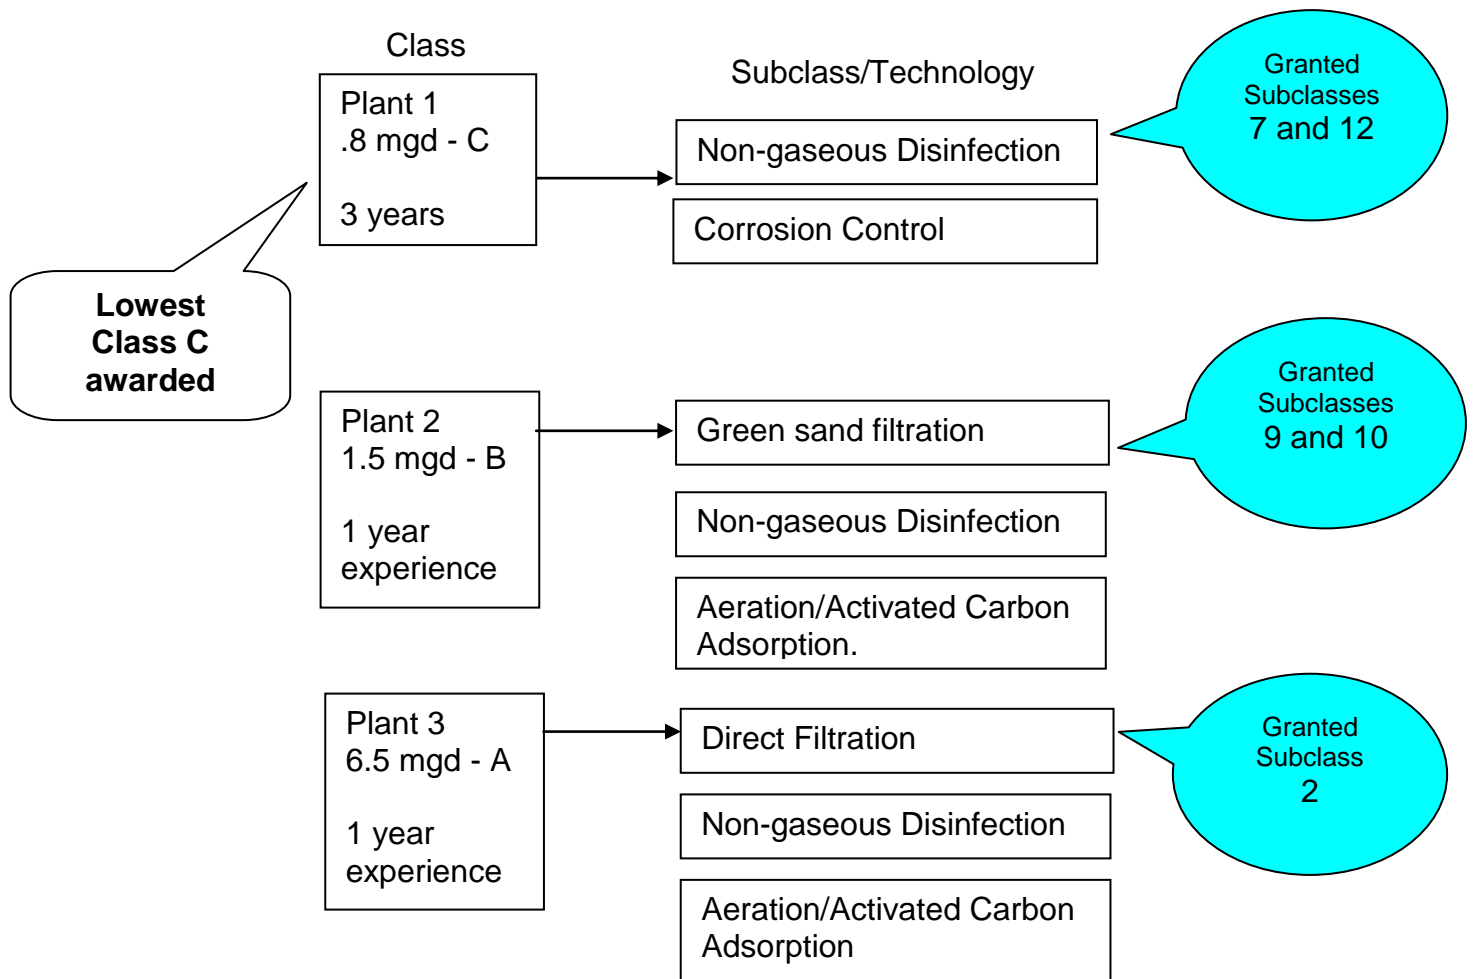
Class

Subclass/Technology

Plant 1
.8 mgd - C

3 years

Non-gaseous Disinfection

Corrosion Control

Granted Subclasses
7 and 12

Lowest Class C awarded

Plant 2
1.5 mgd - B

1 year experience

Green sand filtration

Non-gaseous Disinfection

Aeration/Activated Carbon Adsorption.

Granted Subclasses
9 and 10

Plant 3
6.5 mgd - A

1 year experience

Direct Filtration

Non-gaseous Disinfection

Aeration/Activated Carbon Adsorption

Granted Subclass
2